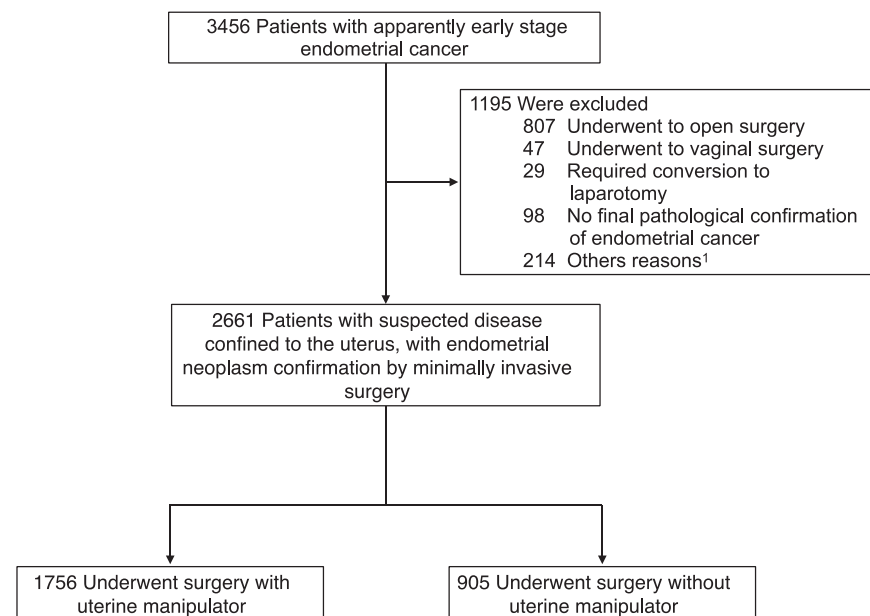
3456 Patients with apparently early stage endometrial cancer

1195 Were excluded
807 Underwent to open surgery
47 Underwent to vaginal surgery
29 Required conversion to laparotomy
98 No final pathological confirmation of endometrial cancer
214 Others reasons$^1$

2661 Patients with suspected disease confined to the uterus, with endometrial neoplasm confirmation by minimally invasive surgery

1756 Underwent surgery with uterine manipulator

905 Underwent surgery without uterine manipulator